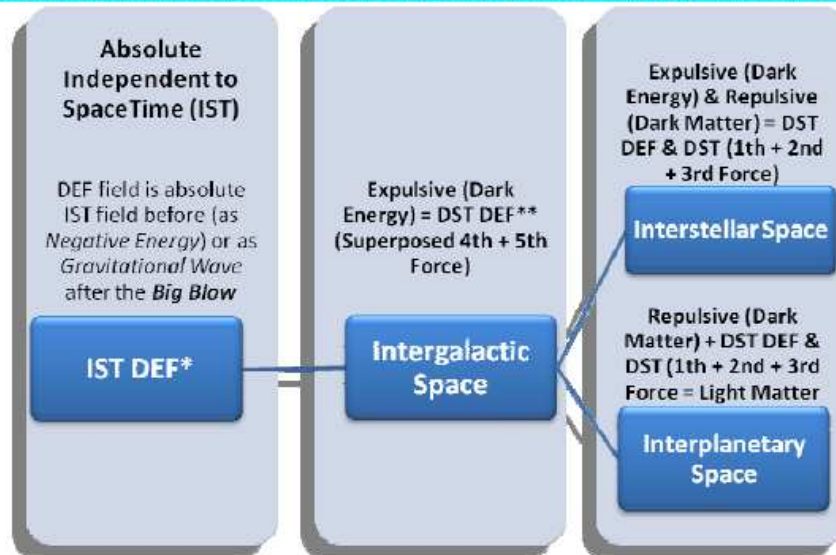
Absolute Independent to SpaceTime (IST)

DEF field is absolute IST field before (as *Negative Energy*) or as *Gravitational Wave* after the ***Big Blow***

IST DEF*

Expulsive (Dark Energy) = DST DEF** (Superposed 4th + 5th Force)

Intergalactic Space

Expulsive (Dark Energy) & Repulsive (Dark Matter) = DST DEF & DST (1th + 2nd + 3rd Force)

Interstellar Space

Repulsive (Dark Matter) + DST DEF & DST (1th + 2nd + 3rd Force = Light Matter

Interplanetary Space